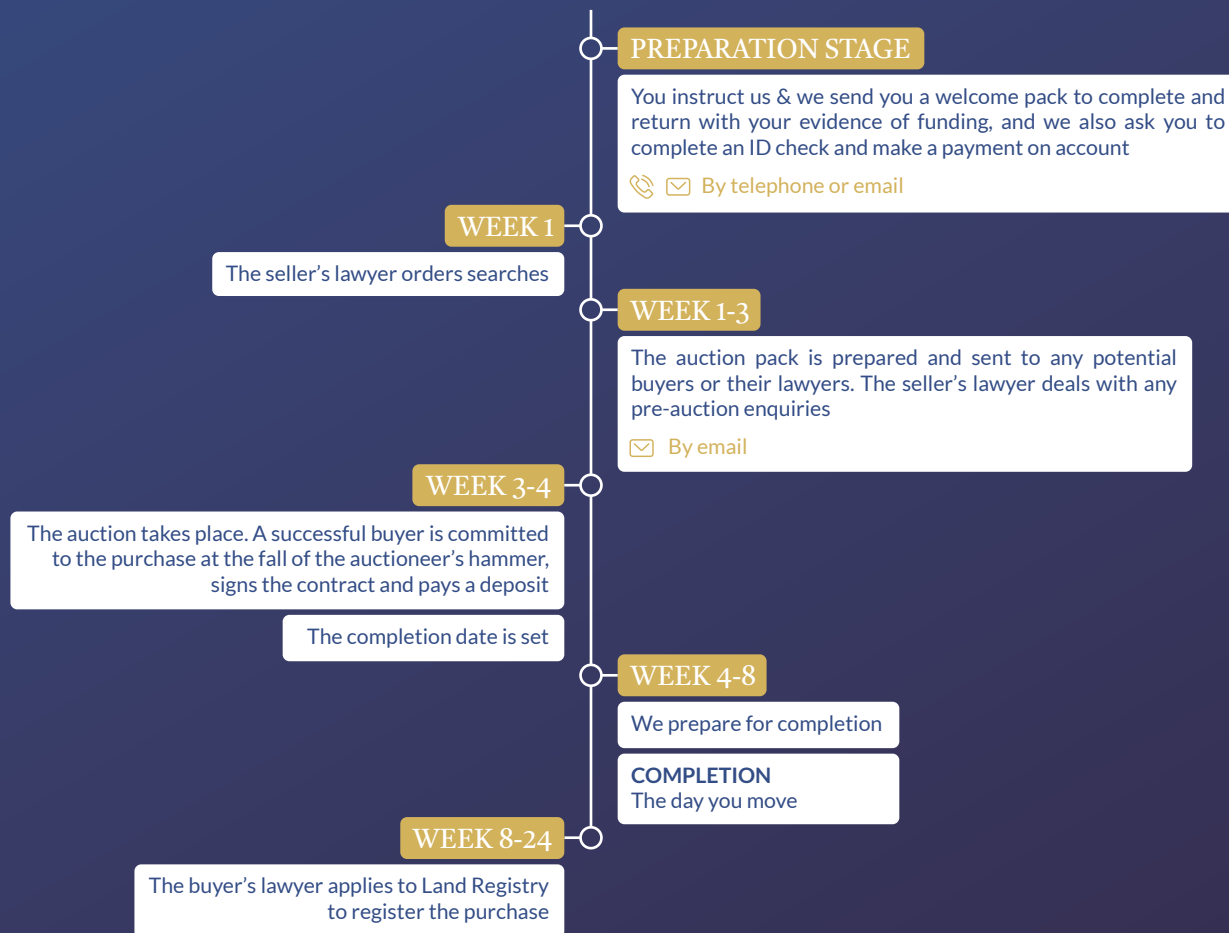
PREPARATION STAGE

You instruct us & we send you a welcome pack to complete and return with your evidence of funding, and we also ask you to complete an ID check and make a payment on account

By telephone or email

WEEK 1

The seller’s lawyer orders searches

WEEK 1-3

The auction pack is prepared and sent to any potential buyers or their lawyers. The seller’s lawyer deals with any pre-auction enquiries

By email

WEEK 3-4

The auction takes place. A successful buyer is committed to the purchase at the fall of the auctioneer’s hammer, signs the contract and pays a deposit

The completion date is set

WEEK 4-8

We prepare for completion

COMPLETION
The day you move

WEEK 8-24

The buyer’s lawyer applies to Land Registry to register the purchase